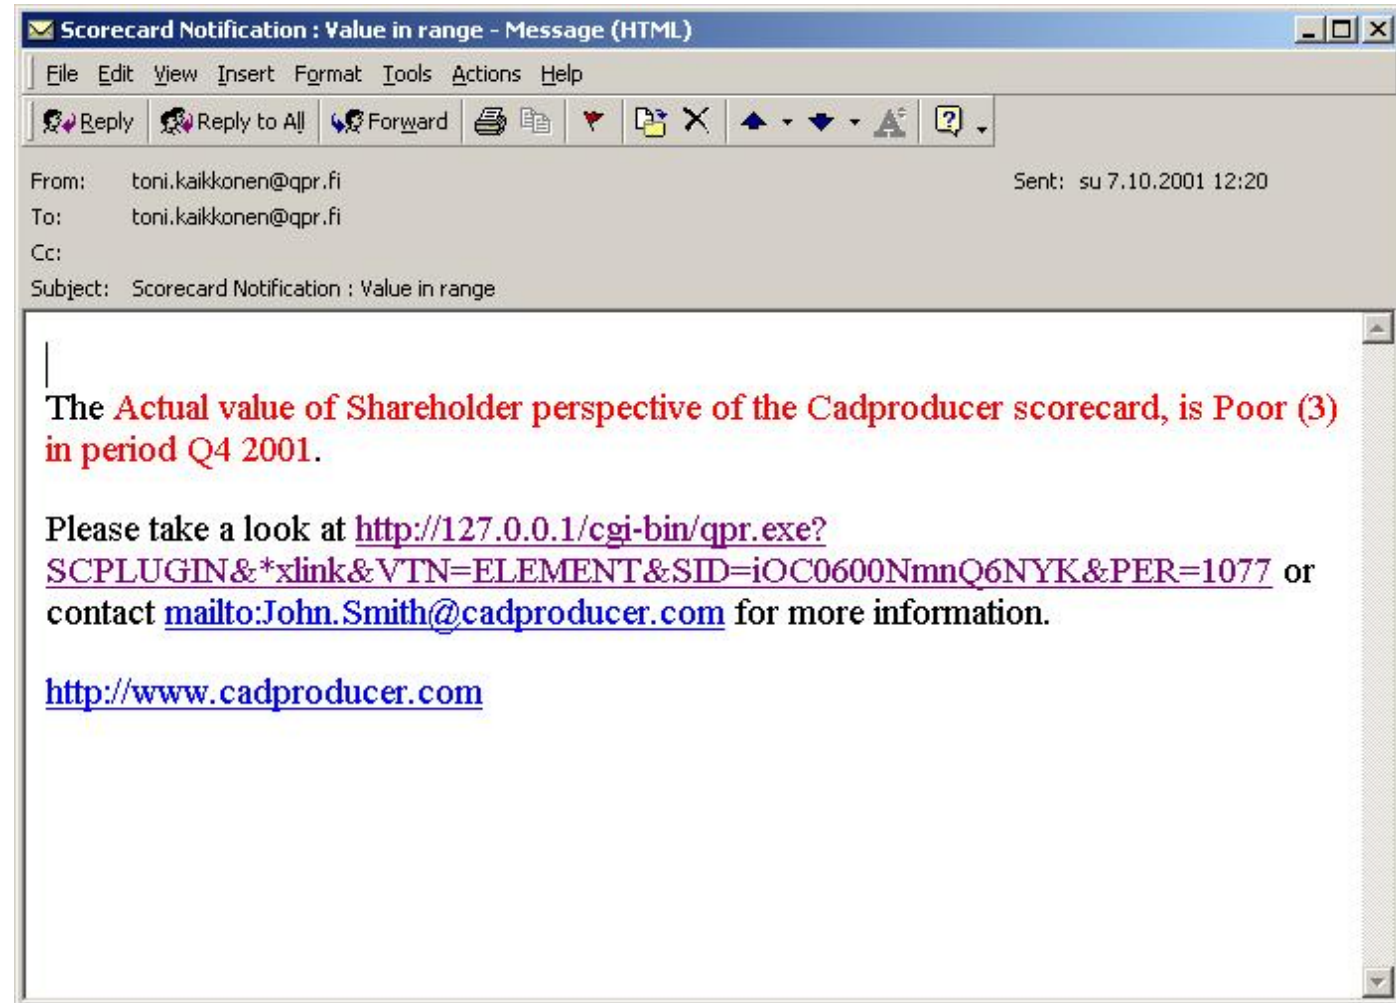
Scorecard Notification : Value in range - Message (HTML)

File Edit View Insert Format Tools Actions Help

Reply Reply to All Forward

From: toni.kaikkonen@qpr.fi
Sent: su 7.10.2001 12:20
To: toni.kaikkonen@qpr.fi
Cc:
Subject: Scorecard Notification : Value in range

The Actual value of Shareholder perspective of the Cadproducer scorecard, is Poor (3) in period Q4 2001.

Please take a look at http://127.0.0.1/cgi-bin/qpr.exe?SCPLUGIN&*xlink&VTN=ELEMENT&SID=iOC0600NmnQ6NYK&PER=1077 or contact mailto:John.Smith@cadproducer.com for more information.

http://www.cadproducer.com